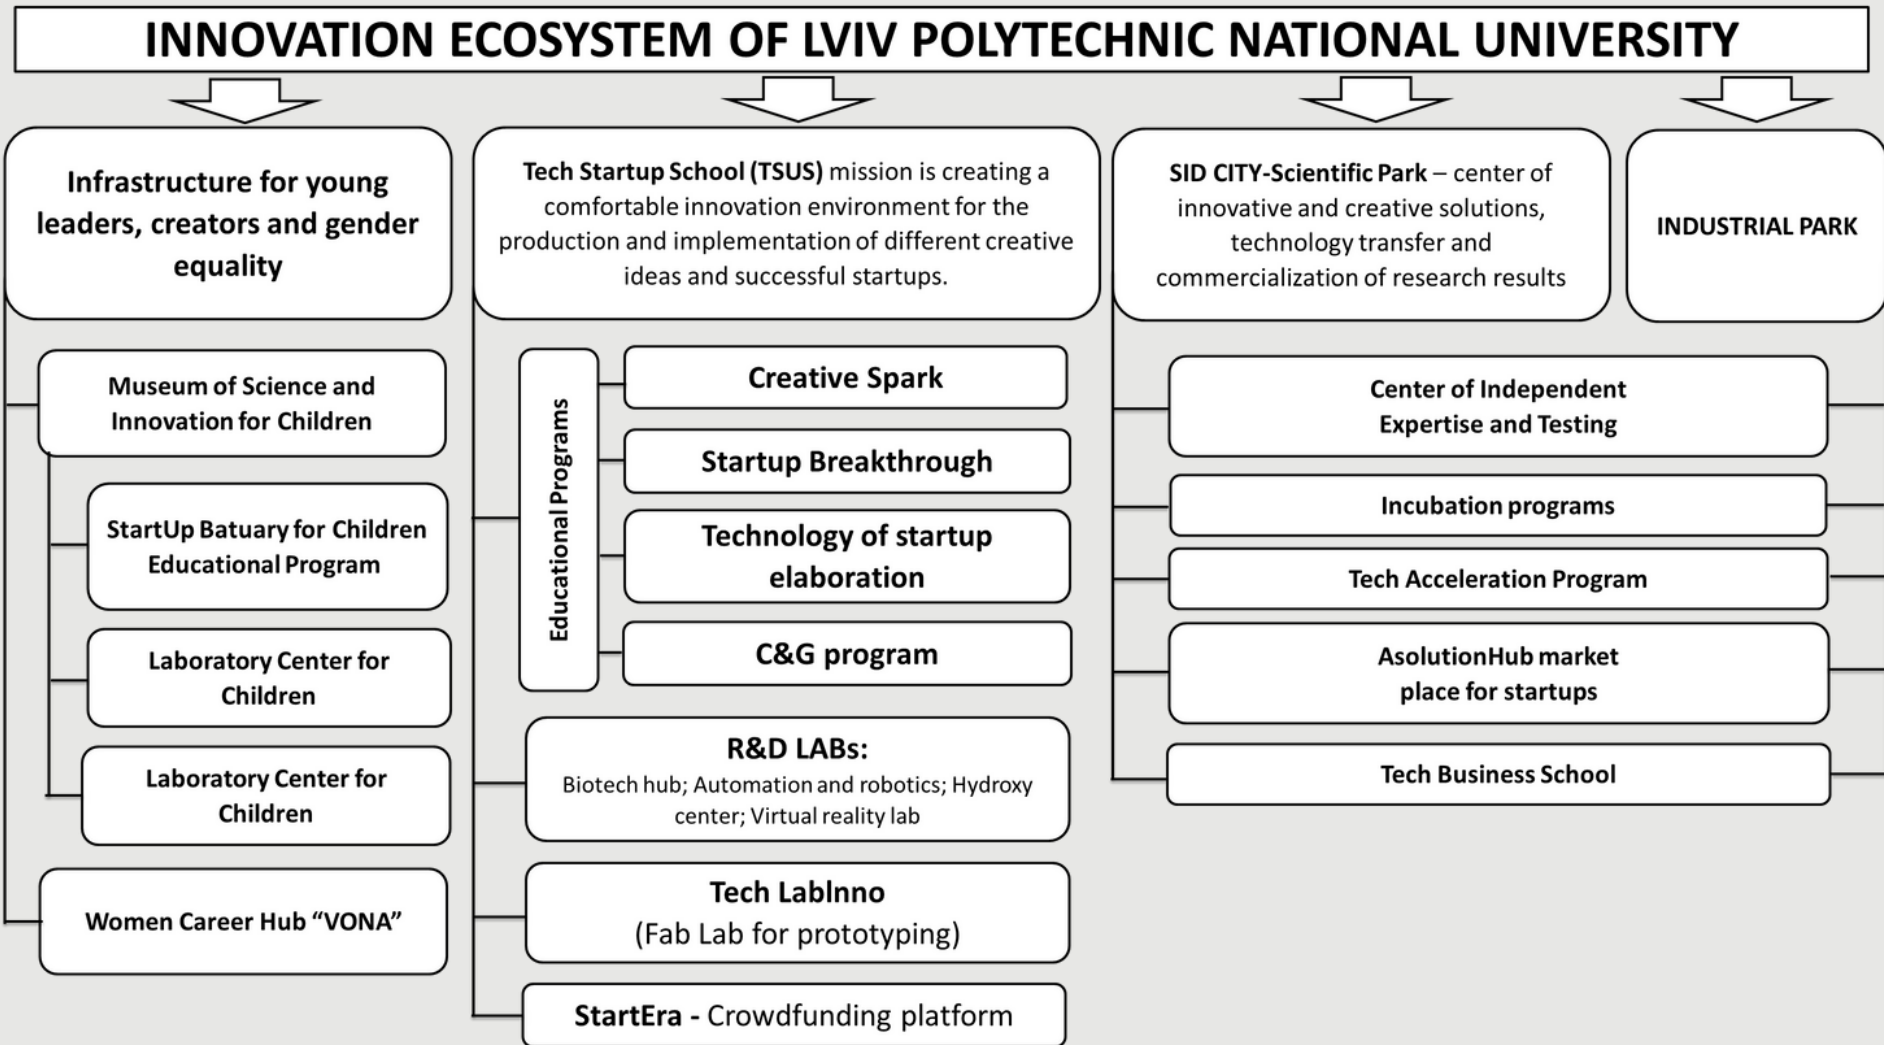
INNOVATION ECOSYSTEM OF LVIV POLYTECHNIC NATIONAL UNIVERSITY

Infrastructure for young leaders, creators and gender equality

Museum of Science and Innovation for Children

StartUp Batuary for Children Educational Program

Laboratory Center for Children

Laboratory Center for Children

Women Career Hub “VONA”

Tech Startup School (TSUS) mission is creating a comfortable innovation environment for the production and implementation of different creative ideas and successful startups.

Educational Programs

Creative Spark

Startup Breakthrough

Technology of startup elaboration

C&G program

R&D LABs:
Biotech hub; Automation and robotics; Hydroxy center; Virtual reality lab

Tech LabInno
(Fab Lab for prototyping)

StartEra - Crowdfunding platform

SID CITY-Scientific Park – center of innovative and creative solutions, technology transfer and commercialization of research results

Center of Independent Expertise and Testing

Incubation programs

Tech Acceleration Program

AsolutionHub market place for startups

Tech Business School

INDUSTRIAL PARK